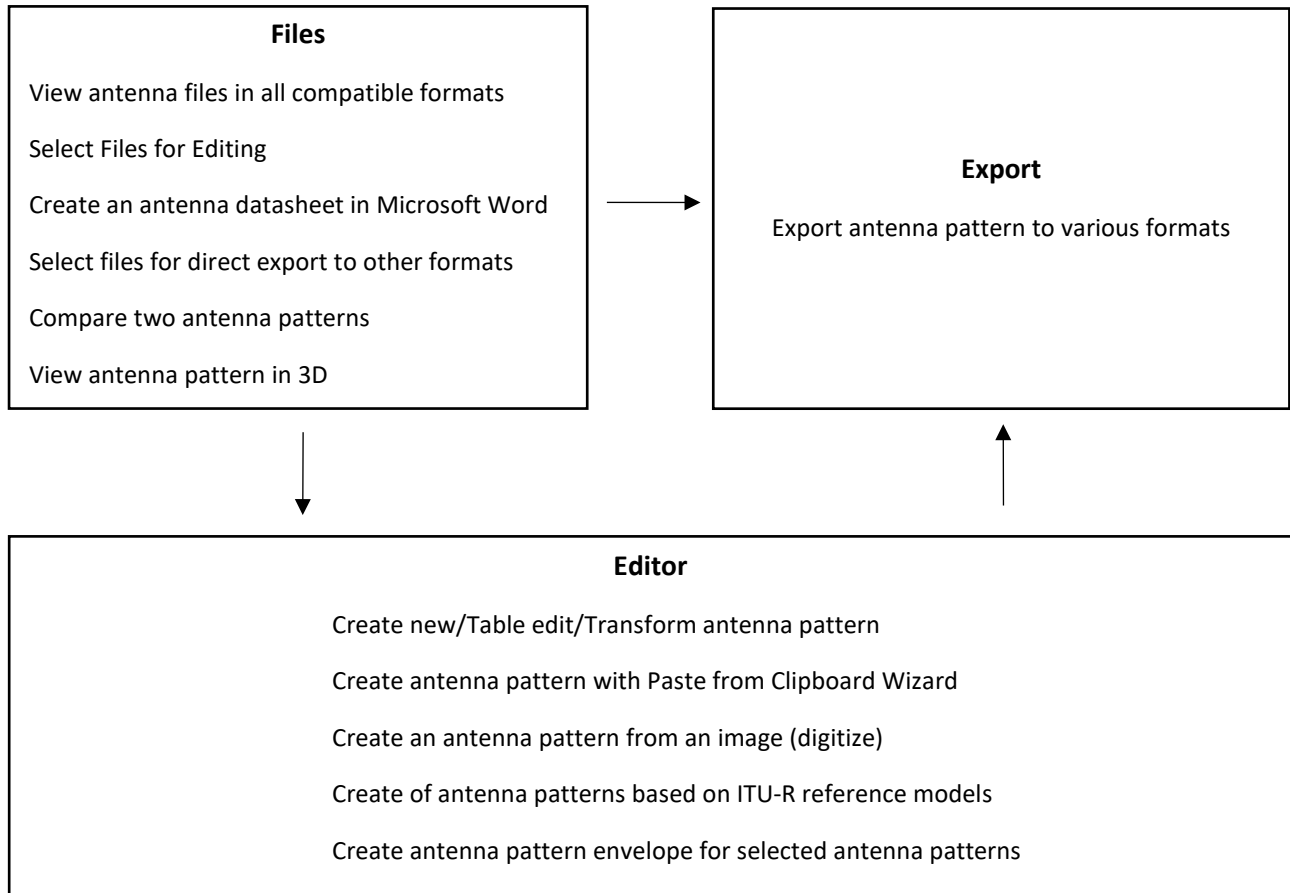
Files

View antenna files in all compatible formats

Select Files for Editing

Create an antenna datasheet in Microsoft Word

Select files for direct export to other formats

Compare two antenna patterns

View antenna pattern in 3D

Export

Export antenna pattern to various formats

Editor

Create new/Table edit/Transform antenna pattern

Create antenna pattern with Paste from Clipboard Wizard

Create an antenna pattern from an image (digitize)

Create of antenna patterns based on ITU-R reference models

Create antenna pattern envelope for selected antenna patterns